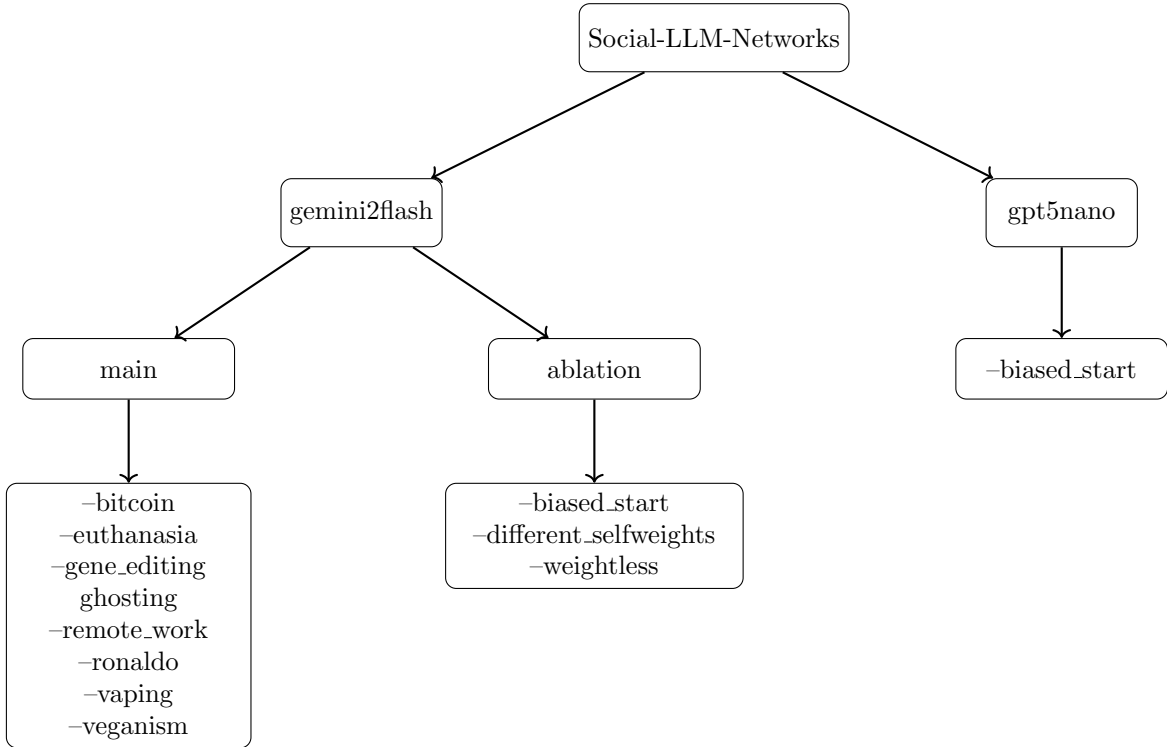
Social-LLM-Networks

gemini2flash

gpt5nano

main

ablation

–biased_start

–bitcoin
–euthanasia
–gene_editing
ghosting
–remote_work
–ronaldo
–vaping
–veganism

–biased_start
–different_selfweights
–weightless